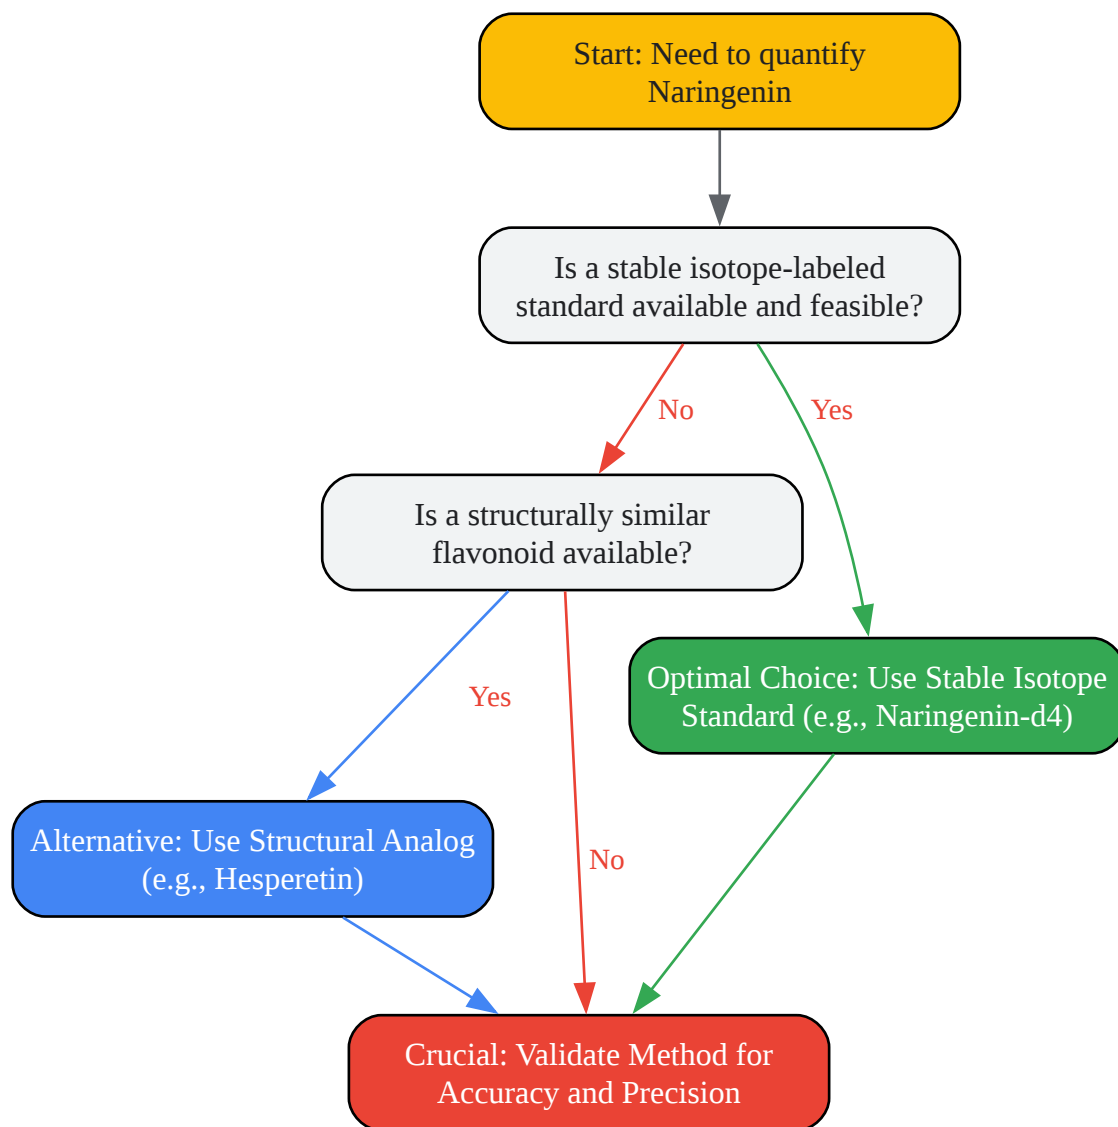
Start: Need to quantify Naringenin

Is a stable isotope-labeled standard available and feasible?

No

Yes

Is a structurally similar flavonoid available?

Optimal Choice: Use Stable Isotope Standard (e.g., Naringenin-d4)

Yes

Alternative: Use Structural Analog (e.g., Hesperetin)

No

Crucial: Validate Method for Accuracy and Precision